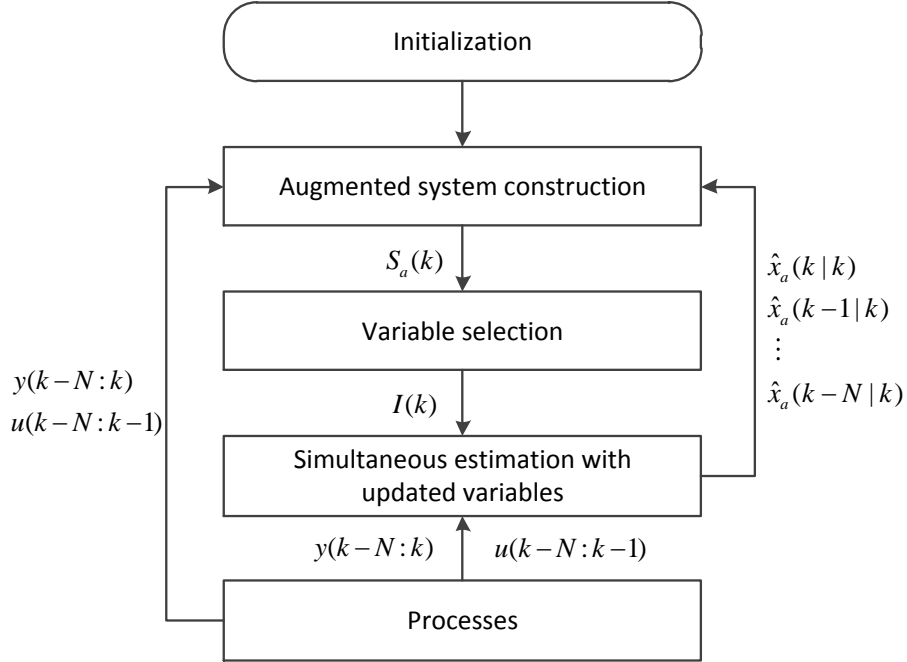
Initialization

Augmented system construction

$S_a(k)$

Variable selection

$I(k)$

Simultaneous estimation with updated variables

$y(k-N:k)$

$u(k-N:k-1)$

Processes

$y(k-N:k)$
$u(k-N:k-1)$

$\hat{x}_a(k|k)$
$\hat{x}_a(k-1|k)$
$\vdots$
$\hat{x}_a(k-N|k)$